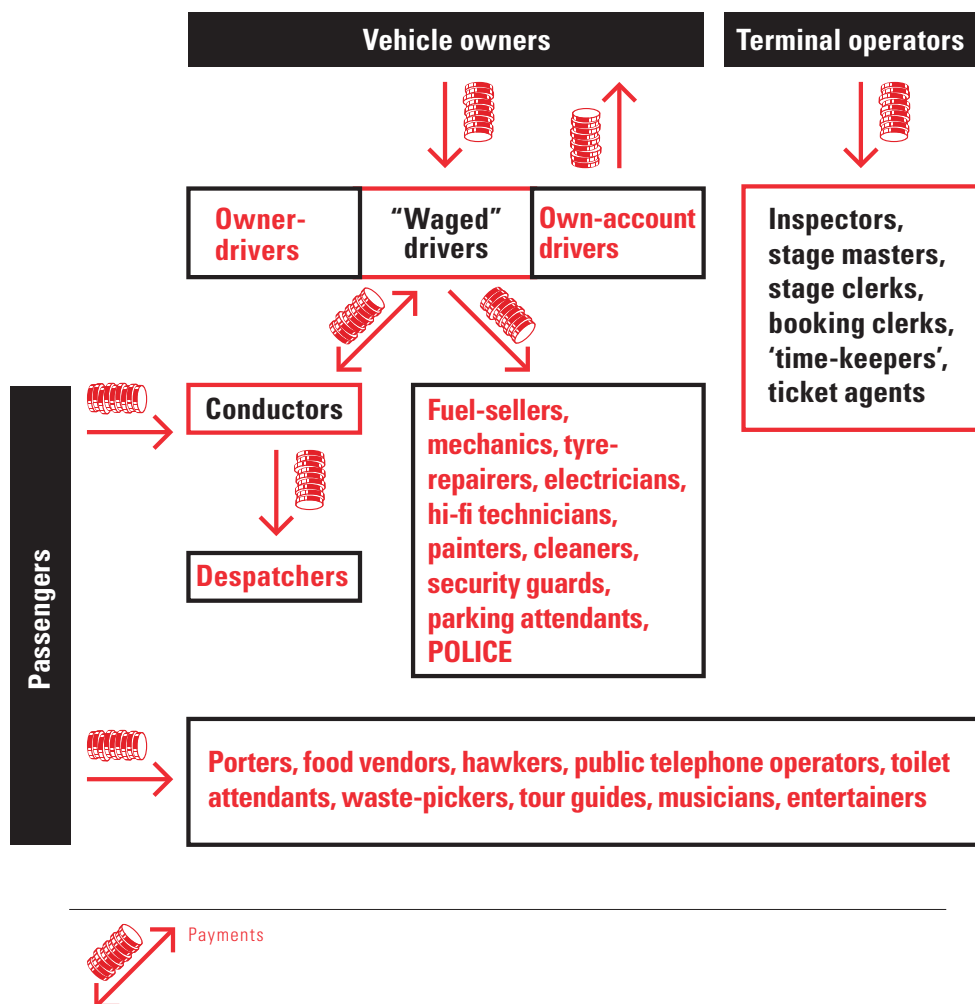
Vehicle owners

Terminal operators

Owner-drivers

"Waged" drivers

Own-account drivers

Inspectors, stage masters, stage clerks, booking clerks, 'time-keepers', ticket agents

Passengers

Conductors

Fuel-sellers, mechanics, tyre-repairers, electricians, hi-fi technicians, painters, cleaners, security guards, parking attendants, POLICE

Despatchers

Porters, food vendors, hawkers, public telephone operators, toilet attendants, waste-pickers, tour guides, musicians, entertainers

Payments